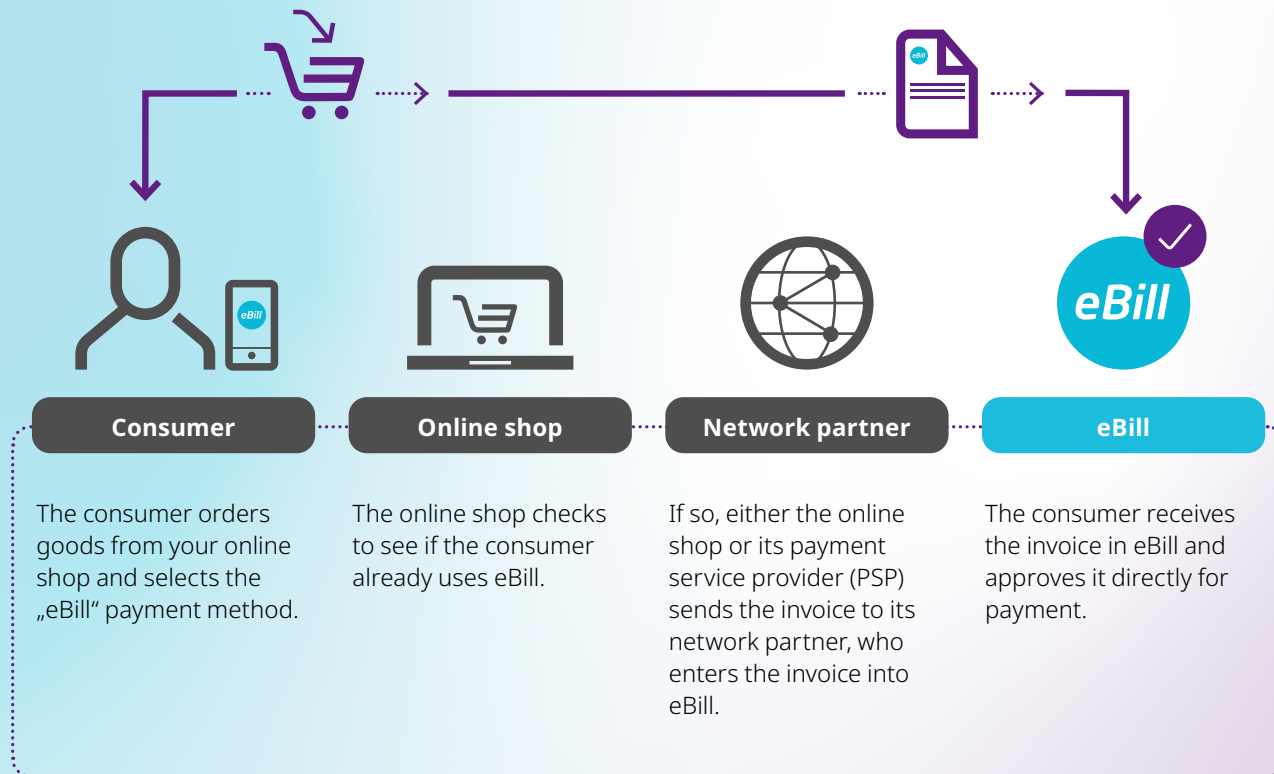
eBill

eBill

eBill

Consumer

Online shop

Network partner

eBill

The consumer orders goods from your online shop and selects the „eBill“ payment method.

The online shop checks to see if the consumer already uses eBill.

If so, either the online shop or its payment service provider (PSP) sends the invoice to its network partner, who enters the invoice into eBill.

The consumer receives the invoice in eBill and approves it directly for payment.